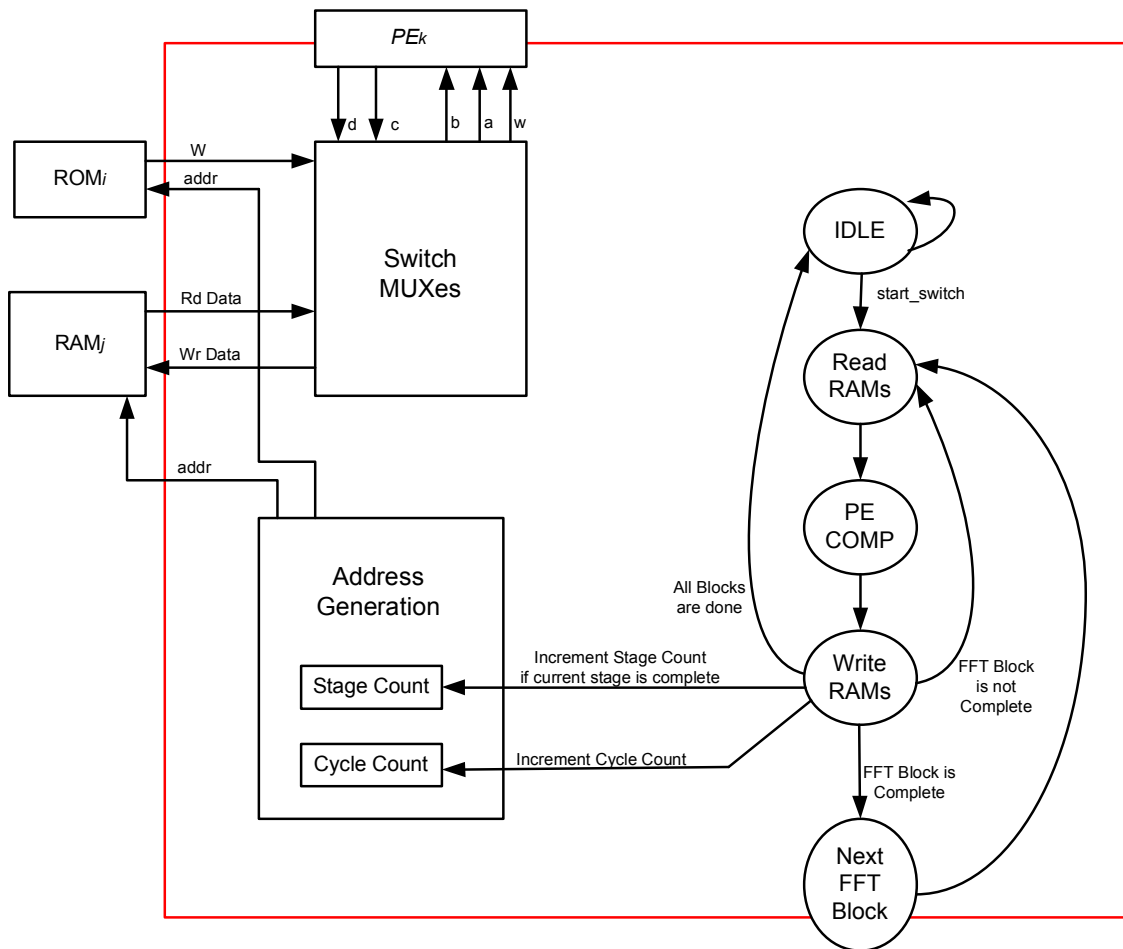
$PE_k$

d c b a w

ROM$_i$

W

addr

Switch MUXes

Rd Data

RAM$_j$

Wr Data

addr

Address Generation

Stage Count

Cycle Count

IDLE

start_switch

Read RAMs

PE COMP

All Blocks are done

Write RAMs

Increment Stage Count if current stage is complete

FFT Block is not Complete

Increment Cycle Count

FFT Block is Complete

Next FFT Block